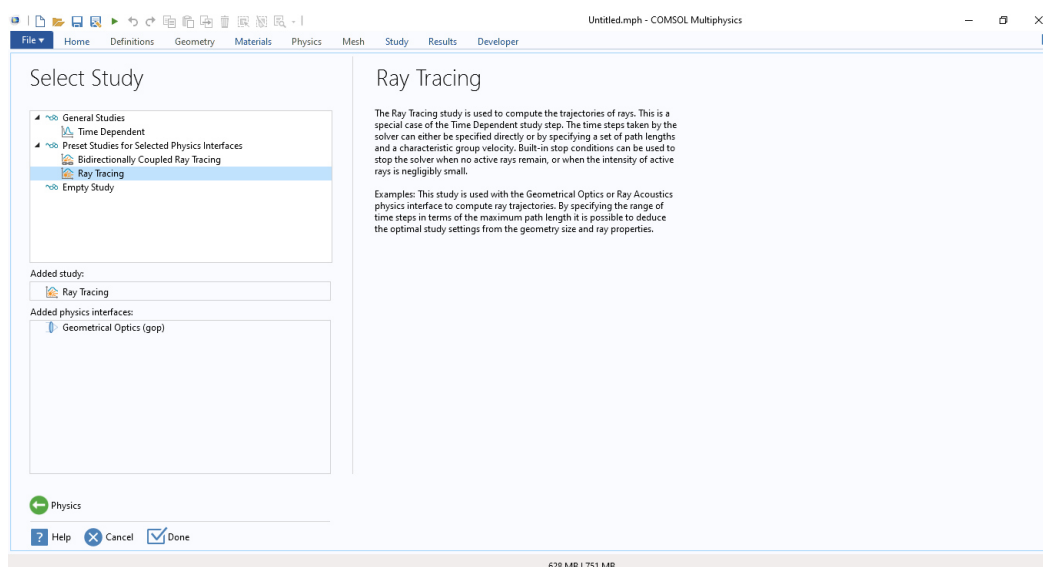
Untitled.mph - COMSOL Multiphysics

File ▾ Home Definitions Geometry Materials Physics Mesh Study Results Developer

Select Study

General Studies
Time Dependent
Preset Studies for Selected Physics Interfaces
Bidirectionally Coupled Ray Tracing
Ray Tracing
Empty Study

Added study:
Ray Tracing

Added physics interfaces:
Geometrical Optics (gop)

Physics

Help Cancel Done

Ray Tracing

The Ray Tracing study is used to compute the trajectories of rays. This is a special case of the Time Dependent study step. The time steps taken by the solver can either be specified directly or by specifying a set of path lengths and a characteristic group velocity. Built-in stop conditions can be used to stop the solver when no active rays remain, or when the intensity of active rays is negligibly small.

Examples: This study is used with the Geometrical Optics or Ray Acoustics physics interface to compute ray trajectories. By specifying the range of time steps in terms of the maximum path length it is possible to deduce the optimal study settings from the geometry size and ray properties.

628 MB | 751 MB